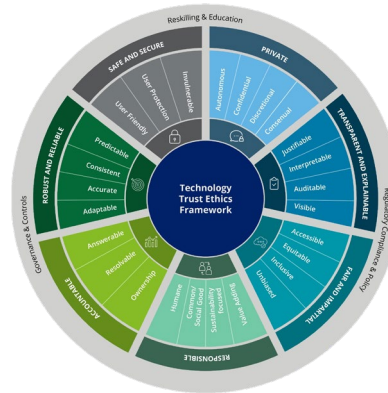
Reskilling & Education

Regulatory Compliance & Policy

Governance & Controls

Technology Trust Ethics Framework

SAFE AND SECURE
Invulnerable
User Protection
User Friendly

PRIVATE
Autonomous
Confidential
Discretional
Consensual

TRANSPARENT AND EXPLAINABLE
Justifiable
Interpretable
Auditable
Visible

FAIR AND IMPARTIAL
Accessible
Equitable
Inclusive
Unbiased

RESPONSIBLE
Humane
Common/Social Good
Sustainable
Value Supply

ACCOUNTABLE
Answerable
Resolvable
Ownership

ROBUST AND RELIABLE
Predictable
Consistent
Accurate
Adaptable